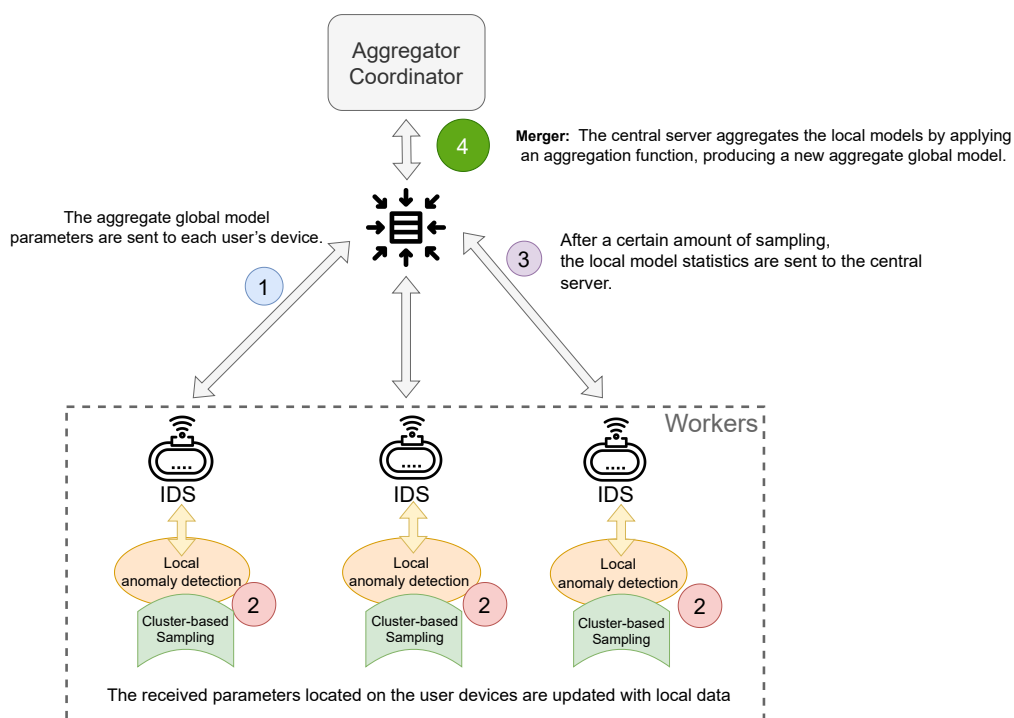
Aggregator Coordinator

4

**Merger:** The central server aggregates the local models by applying an aggregation function, producing a new aggregate global model.

The aggregate global model parameters are sent to each user's device.

1

3

After a certain amount of sampling, the local model statistics are sent to the central server.

Workers

IDS

Local anomaly detection

2

Cluster-based Sampling

IDS

Local anomaly detection

2

Cluster-based Sampling

IDS

Local anomaly detection

2

Cluster-based Sampling

The received parameters located on the user devices are updated with local data